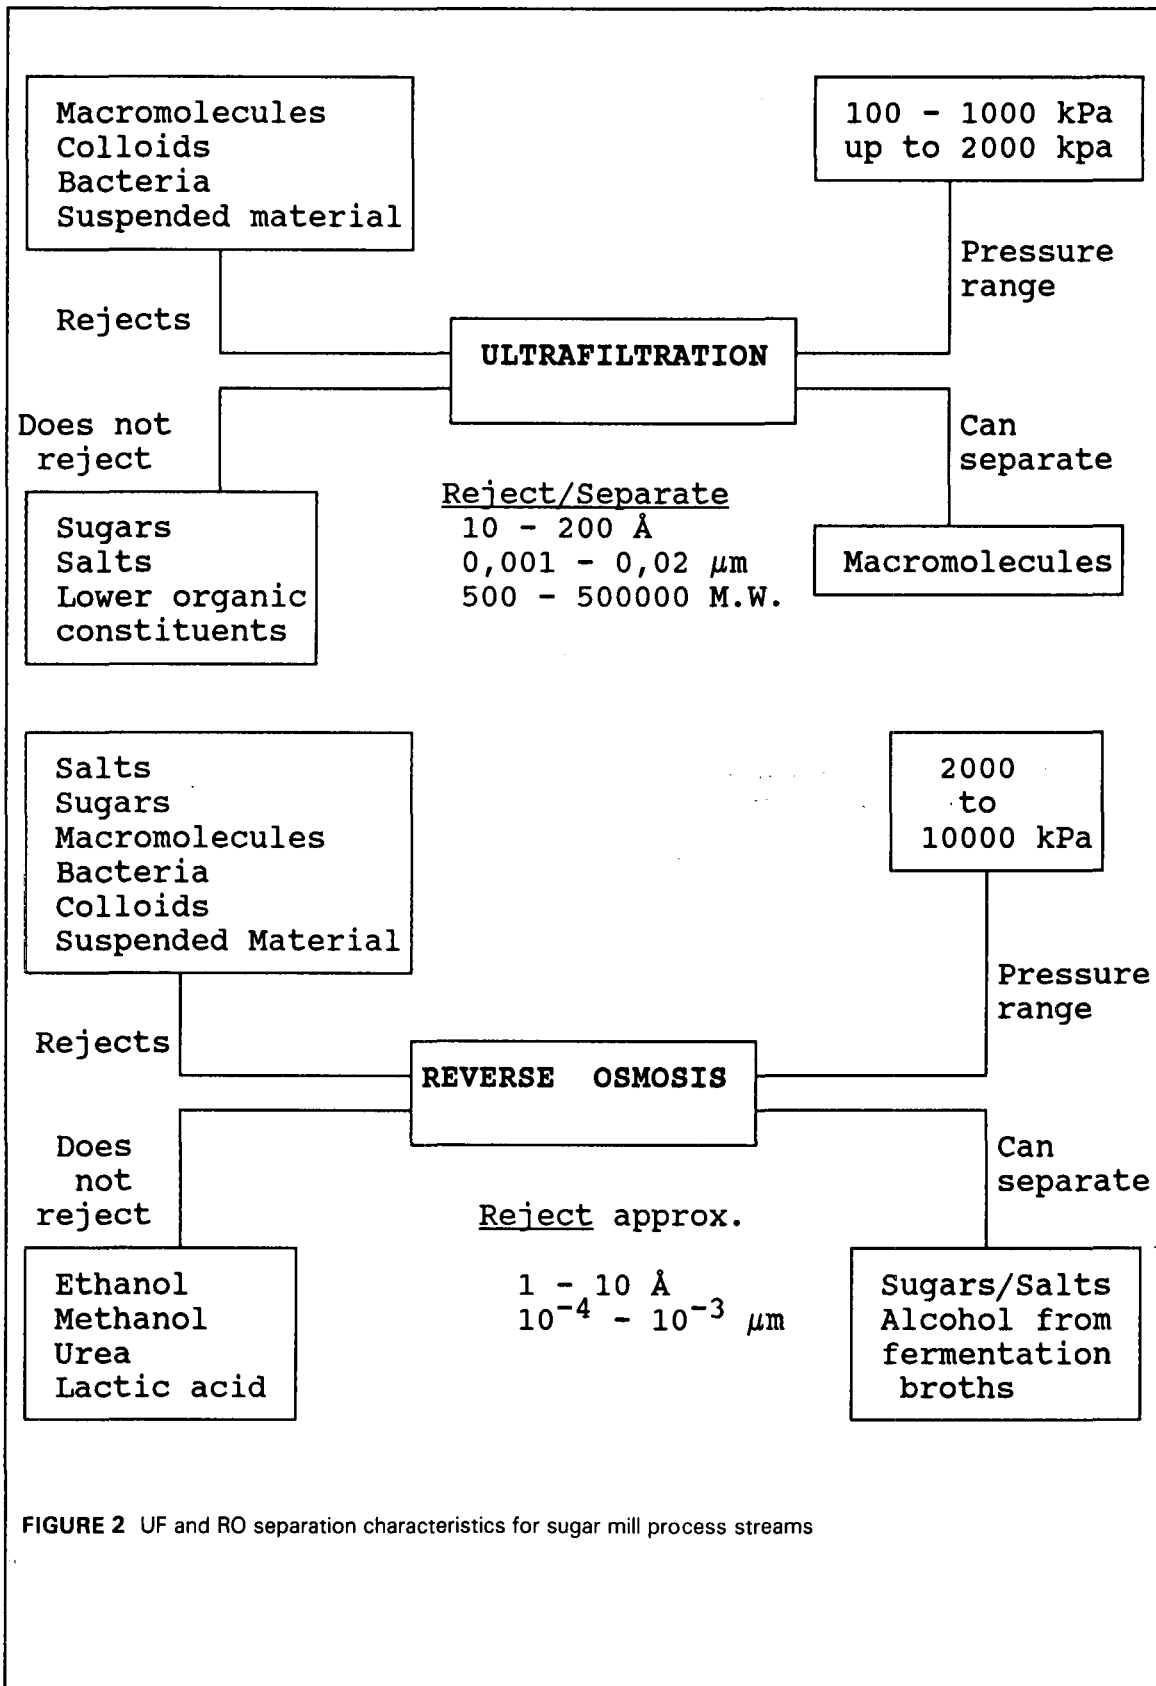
Macromolecules
Colloids
Bacteria
Suspended material

100 - 1000 kPa
up to 2000 kpa

Rejects

Pressure range

ULTRAFILTRATION

Does not reject

Can separate

Sugars
Salts
Lower organic constituents

Reject/Separate
10 - 200 Å
0,001 - 0,02 $\mu$m
500 - 500000 M.W.

Macromolecules

Salts
Sugars
Macromolecules
Bacteria
Colloids
Suspended Material

2000 to 10000 kPa

Pressure range

Rejects

REVERSE OSMOSIS

Does not reject

Can separate

Reject approx.

1 - 10 Å
$10^{-4}$ - $10^{-3}$ $\mu$m

Ethanol
Methanol
Urea
Lactic acid

Sugars/Salts
Alcohol from fermentation broths

FIGURE 2 UF and RO separation characteristics for sugar mill process streams